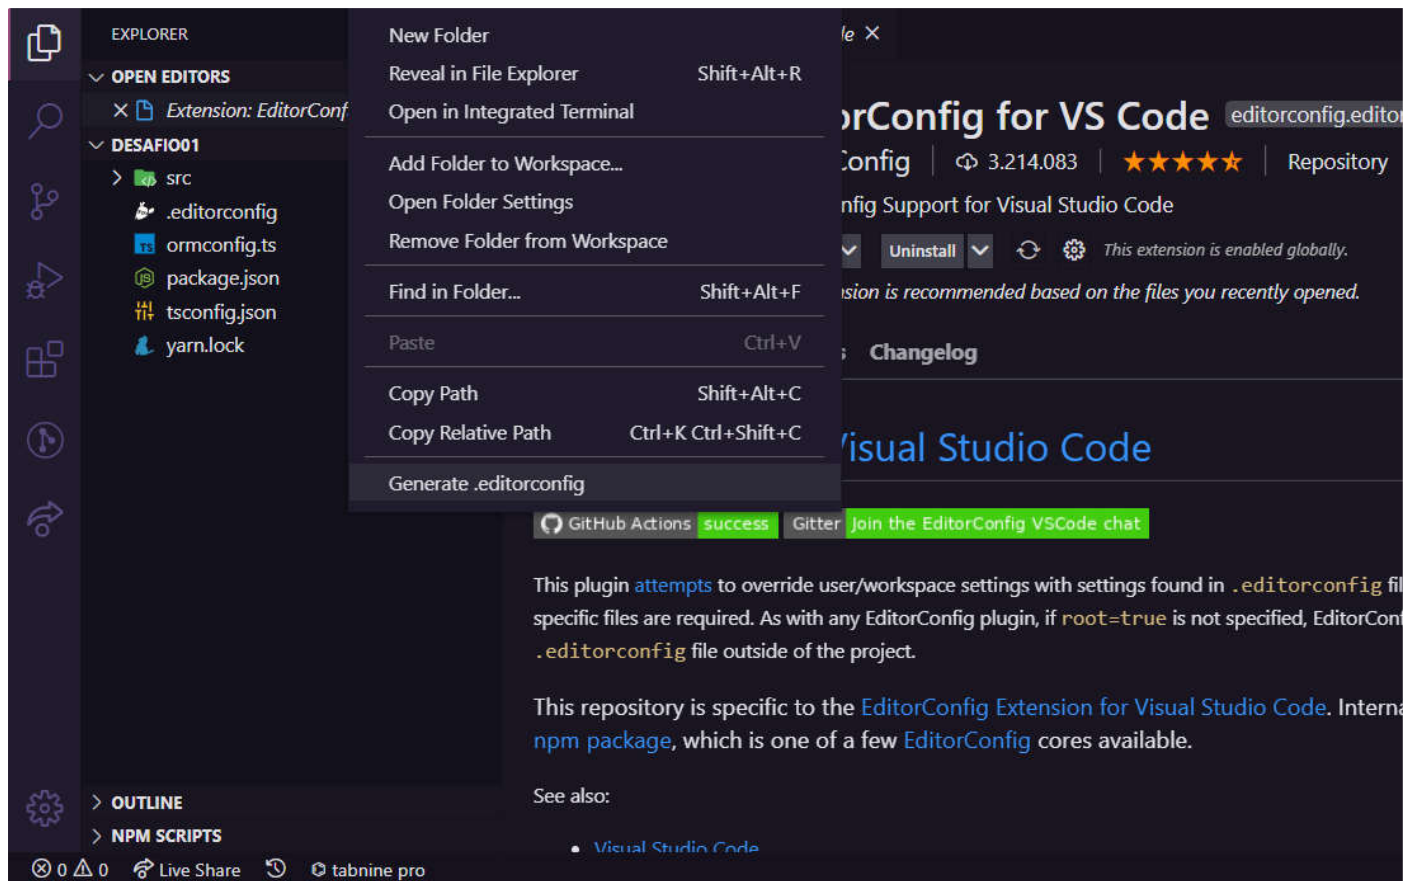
EXPLORER
OPEN EDITORS
× Extension: EditorConf
DESAFIO01
src
.editorconfig
ormconfig.ts
package.json
tsconfig.json
yarn.lock

New Folder
Reveal in File Explorer Shift+Alt+R
Open in Integrated Terminal
Add Folder to Workspace...
Open Folder Settings
Remove Folder from Workspace
Find in Folder... Shift+Alt+F
Paste Ctrl+V
Copy Path Shift+Alt+C
Copy Relative Path Ctrl+K Ctrl+Shift+C
Generate .editorconfig

le ×

rConfig for VS Code editorconfig.editor
onfig | 3.214.083 | ★★★★★ | Repository
nfig Support for Visual Studio Code
Uninstall This extension is enabled globally.
sion is recommended based on the files you recently opened.
Changelog

isual Studio Code

GitHub Actions success Gitter Join the EditorConfig VSCode chat

This plugin attempts to override user/workspace settings with settings found in .editorconfig fil specific files are required. As with any EditorConfig plugin, if root=true is not specified, EditorConf .editorconfig file outside of the project.

This repository is specific to the EditorConfig Extension for Visual Studio Code. Interna npm package, which is one of a few EditorConfig cores available.

See also:

• Visual Studio Code

OUTLINE
NPM SCRIPTS
⊗ 0 ⚠ 0 Live Share tabnine pro